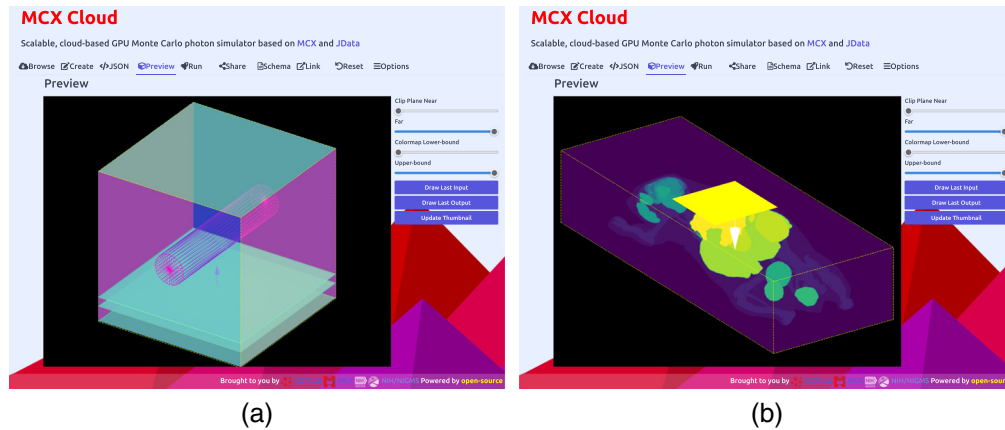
MCX Cloud

Scalable, cloud-based GPU Monte Carlo photon simulator based on MCX and JData

Browse Create JSON Preview Run Share Schema Link Reset Options

Preview

Clip Plane Near

Far

Colormap Lower-bound

Upper-bound

Draw Last Input

Draw Last Output

Update Thumbnail

Brought to you by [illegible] NIH/NIGMS Powered by open-source

(a)

MCX Cloud

Scalable, cloud-based GPU Monte Carlo photon simulator based on MCX and JData

Browse Create JSON Preview Run Share Schema Link Reset Options

Preview

Clip Plane Near

Far

Colormap Lower-bound

Upper-bound

Draw Last Input

Draw Last Output

Update Thumbnail

Brought to you by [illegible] NIH/NIGMS Powered by open-source

(b)